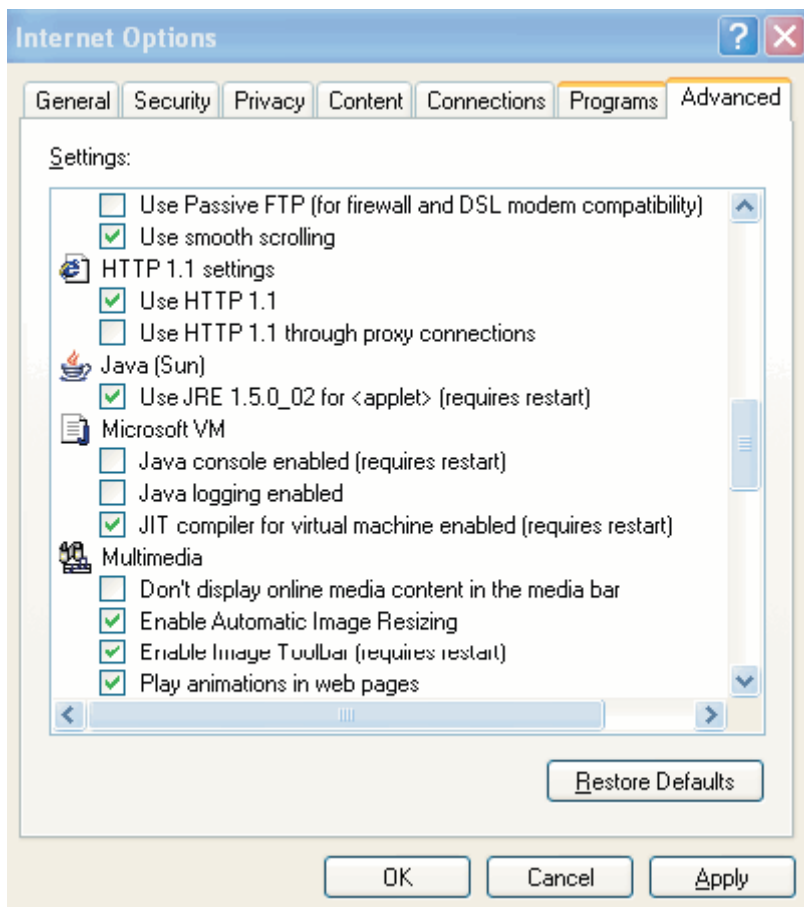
Internet Options

General | Security | Privacy | Content | Connections | Programs | Advanced

Settings:

Use Passive FTP (for firewall and DSL modem compatibility)
Use smooth scrolling
HTTP 1.1 settings
Use HTTP 1.1
Use HTTP 1.1 through proxy connections
Java (Sun)
Use JRE 1.5.0_02 for <applet> (requires restart)
Microsoft VM
Java console enabled (requires restart)
Java logging enabled
JIT compiler for virtual machine enabled (requires restart)
Multimedia
Don't display online media content in the media bar
Enable Automatic Image Resizing
Enable Image Toolbar (requires restart)
Play animations in web pages

Restore Defaults

OK | Cancel | Apply